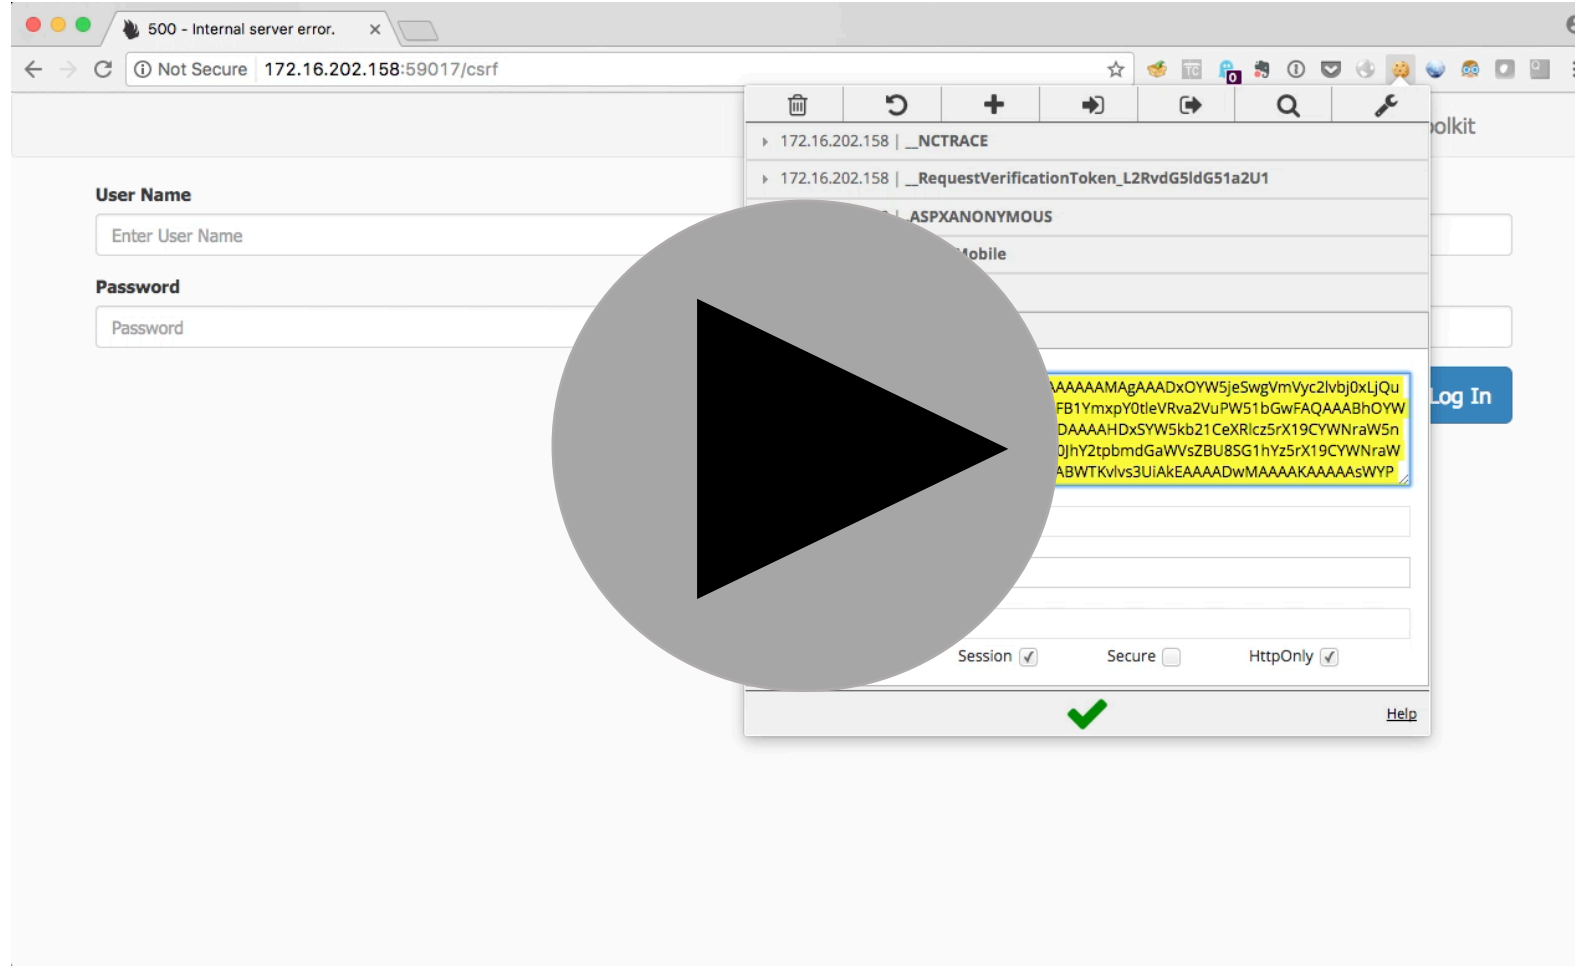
500 - Internal server error.

Not Secure 172.16.202.158:59017/csrf

olkit

User Name

Enter User Name

Password

Password

Log In

172.16.202.158 | __NCTRACE

172.16.202.158 | __RequestVerificationToken_L2RvdG5ldG51a2U1

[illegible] | .ASPXANONYMOUS

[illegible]obile

AAAAAMAgAAADxOYW5jeSwgVmVyc2lvbj0xLjQu
FB1YmxpY0tleVRva2VuPW51bGwFAQAAABhOYW
DAAAAHDxSYW5kb21CeXRlcz5rX19CYWNraW5n
0JhY2tpbmdGaWVsZBU8SG1hYz5rX19CYWNraW
ABWTKvlvs3UiAkEAAAADwMAAAAKAAAAAsWYP

Session ✓ Secure HttpOnly ✓

Help